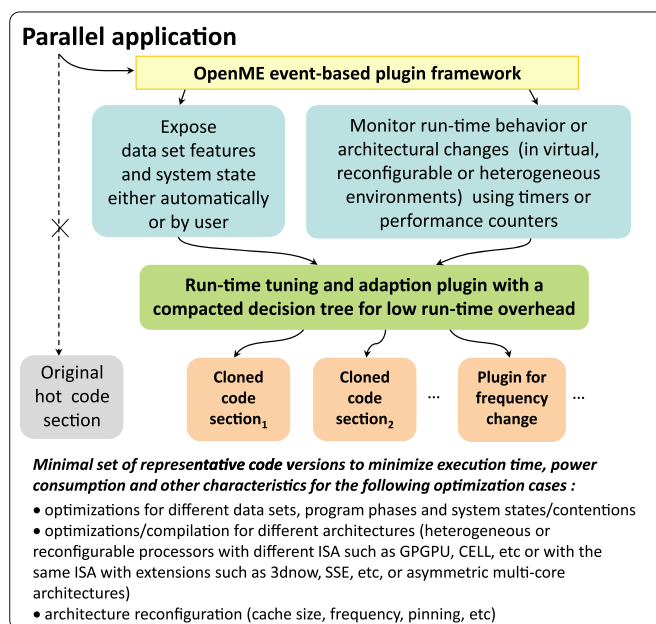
Parallel application

OpenME event-based plugin framework

Expose data set features and system state either automatically or by user

Monitor run-time behavior or architectural changes (in virtual, reconfigurable or heterogeneous environments) using timers or performance counters

Run-time tuning and adaption plugin with a compacted decision tree for low run-time overhead

Original hot code section

Cloned code section$_1$

Cloned code section$_2$

…

Plugin for frequency change

…

Minimal set of representative code versions to minimize execution time, power consumption and other characteristics for the following optimization cases :

• optimizations for different data sets, program phases and system states/contentions
• optimizations/compilation for different architectures (heterogeneous or reconfigurable processors with different ISA such as GPGPU, CELL, etc or with the same ISA with extensions such as 3dnow, SSE, etc, or asymmetric multi-core architectures)
• architecture reconfiguration (cache size, frequency, pinning, etc)